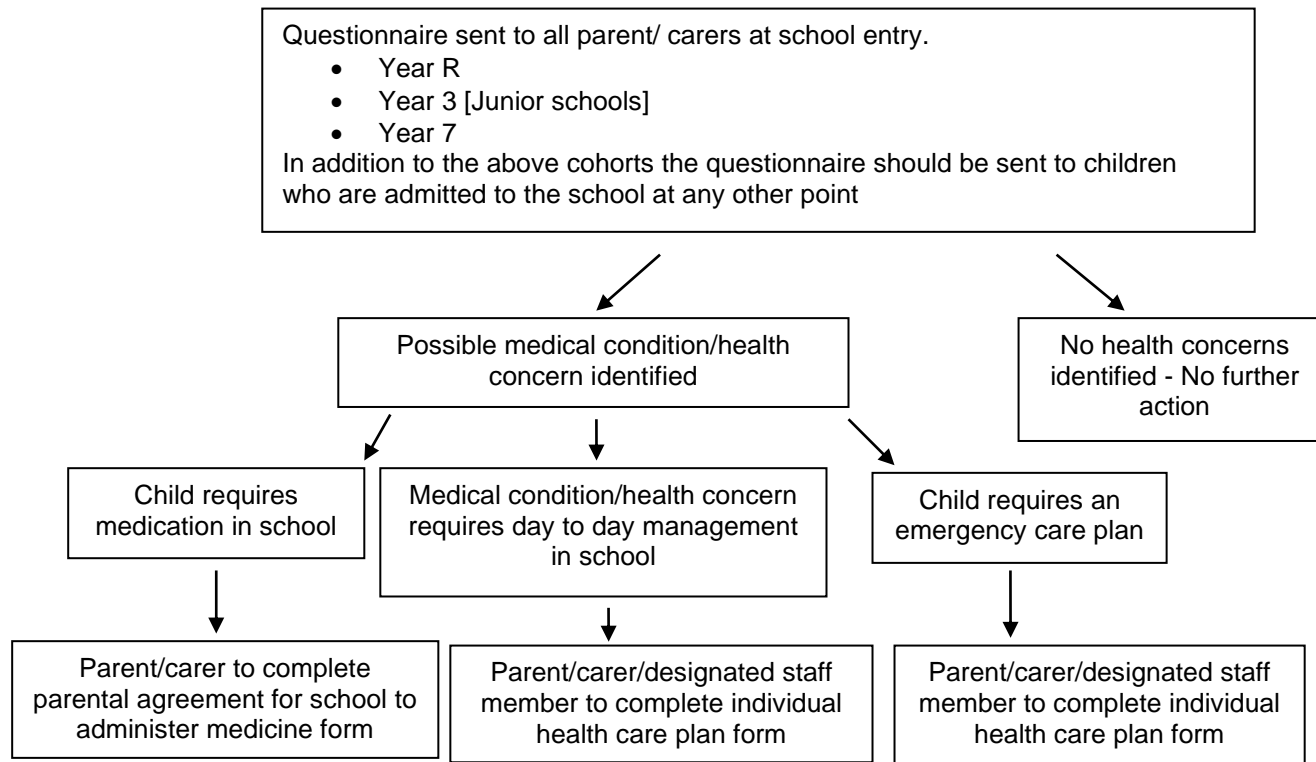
Questionnaire sent to all parent/ carers at school entry.

- Year R
- Year 3 [Junior schools]
- Year 7

In addition to the above cohorts the questionnaire should be sent to children who are admitted to the school at any other point

Possible medical condition/health concern identified

No health concerns identified - No further action

Child requires medication in school

Medical condition/health concern requires day to day management in school

Child requires an emergency care plan

Parent/carer to complete parental agreement for school to administer medicine form

Parent/carer/designated staff member to complete individual health care plan form

Parent/carer/designated staff member to complete individual health care plan form